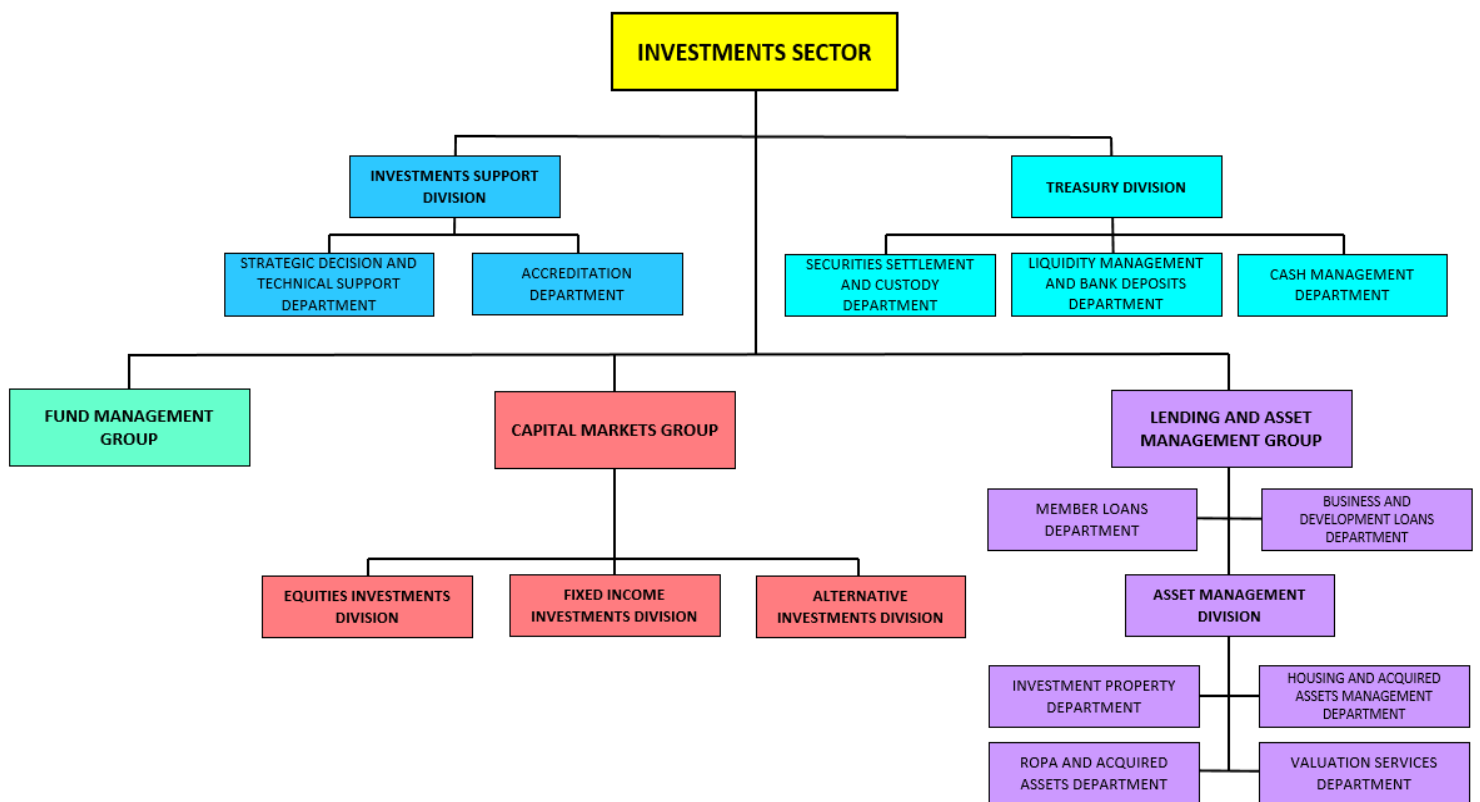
INVESTMENTS SECTOR

INVESTMENTS SUPPORT DIVISION

STRATEGIC DECISION AND TECHNICAL SUPPORT DEPARTMENT

ACCREDITATION DEPARTMENT

TREASURY DIVISION

SECURITIES SETTLEMENT AND CUSTODY DEPARTMENT

LIQUIDITY MANAGEMENT AND BANK DEPOSITS DEPARTMENT

CASH MANAGEMENT DEPARTMENT

FUND MANAGEMENT GROUP

CAPITAL MARKETS GROUP

EQUITIES INVESTMENTS DIVISION

FIXED INCOME INVESTMENTS DIVISION

ALTERNATIVE INVESTMENTS DIVISION

LENDING AND ASSET MANAGEMENT GROUP

MEMBER LOANS DEPARTMENT

BUSINESS AND DEVELOPMENT LOANS DEPARTMENT

ASSET MANAGEMENT DIVISION

INVESTMENT PROPERTY DEPARTMENT

HOUSING AND ACQUIRED ASSETS MANAGEMENT DEPARTMENT

ROPA AND ACQUIRED ASSETS DEPARTMENT

VALUATION SERVICES DEPARTMENT